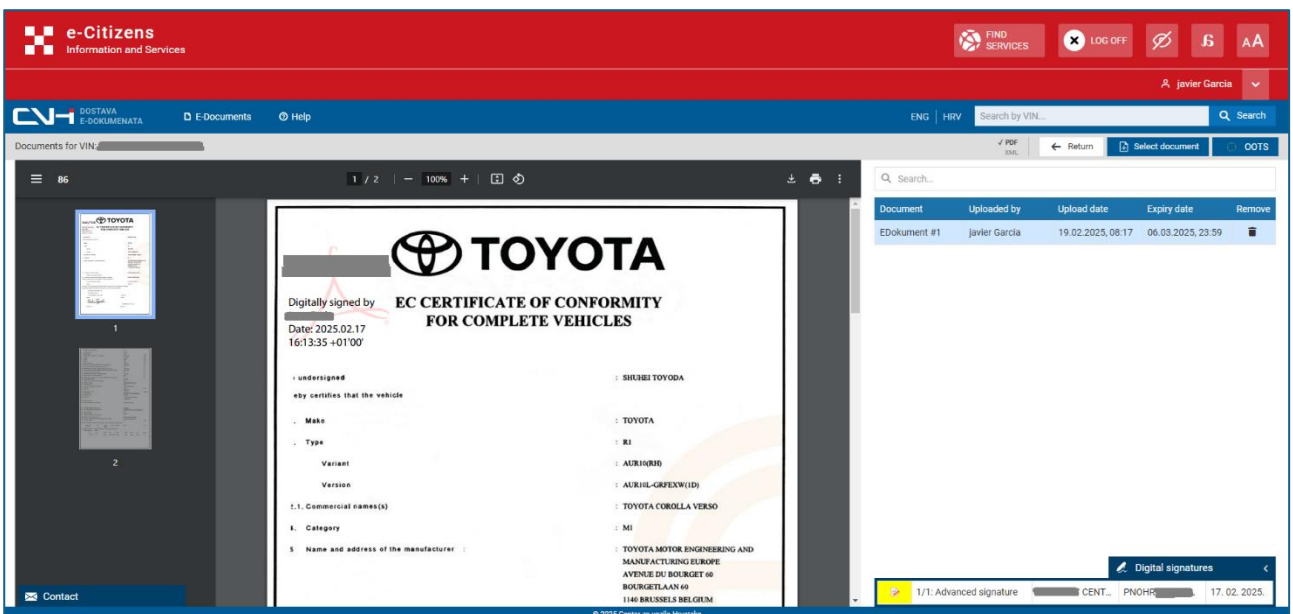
e-Citizens
Information and Services

FIND SERVICES
LOG OFF
AA

javier Garcia

CVH DOSTAVA E-DOKUMENATA
E-Documents
Help

ENG | HRV
Search by VIN...
Search

Documents for VIN: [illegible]

✓ PDF
XML
Return
Select document
OOTS

86
1 / 2
100%

1
2

TOYOTA

Digitally signed by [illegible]
Date: 2025.02.17 16:13:35 +01'00'

EC CERTIFICATE OF CONFORMITY
FOR COMPLETE VEHICLES

undersigned : SHUHEI TOYODA
eby certifies that the vehicle

. Make : TOYOTA
. Type : R1
Variant : AUR10(RH)
Version : AUR10L-GRFEXW(1D)
.1. Commercial names(s) : TOYOTA COROLLA VERSO
. Category : M1
5 Name and address of the manufacturer : TOYOTA MOTOR ENGINEERING AND MANUFACTURING EUROPE
AVENUE DU BOURGET 60
BOURGETLAAN 60
1140 BRUSSELS BELGIUM

Search...

| Document | Uploaded by | Upload date | Expiry date | Remove |
|---|---|---|---|---|
| EDokument #1 | javier Garcia | 19.02.2025, 08:17 | 06.03.2025, 23:59 | |

Digital signatures
1/1: Advanced signature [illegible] CENT... PNOHR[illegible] 17. 02. 2025.

Contact